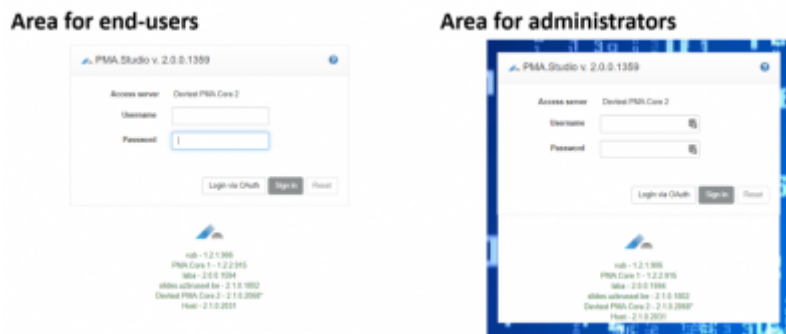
Area for end-users

PMA.Studio v. 2.0.0.1359

Access server Devtest PMA.Core 2

Username

Password

Login via OAuth Sign in Reset

rub - 1.2.1.986
PMA.Core 1 - 1.2.2.915
labs - 2.0.0.1094
slides.uzbrussel.be - 2.1.0.1802
Devtest PMA.Core 2 - 2.1.0.2068*
Host - 2.1.0.2031

Area for administrators

PMA.Studio v. 2.0.0.1359

Access server Devtest PMA.Core 2

Username

Password

Login via OAuth Sign in Reset

rub - 1.2.1.986
PMA.Core 1 - 1.2.2.915
labs - 2.0.0.1094
slides.uzbrussel.be - 2.1.0.1802
Devtest PMA.Core 2 - 2.1.0.2068*
Host - 2.1.0.2031